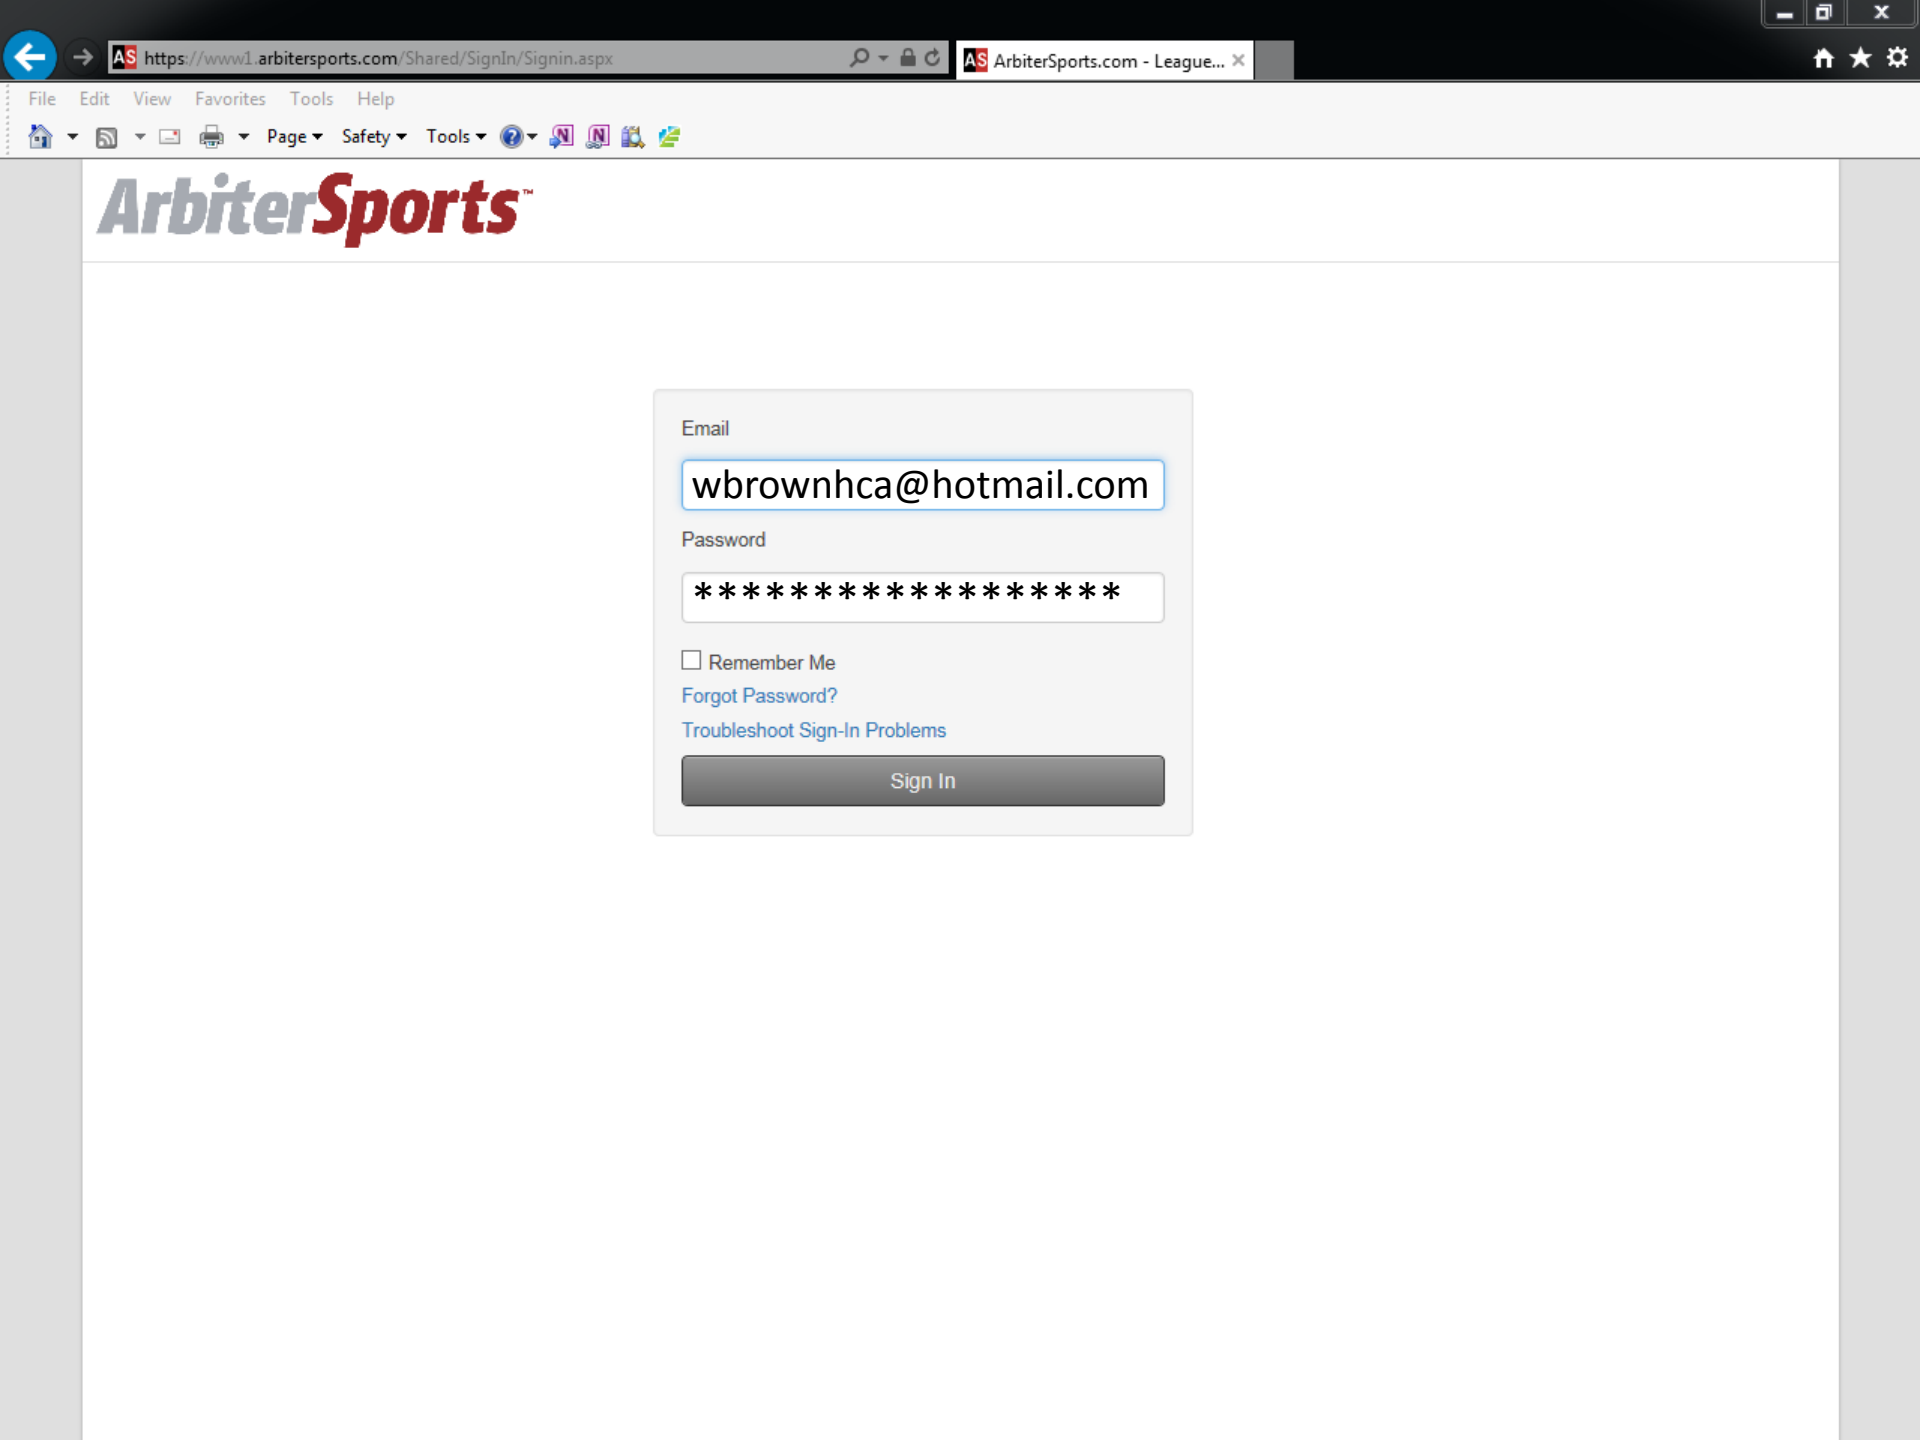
https://www1.arbitersports.com/Shared/SignIn/Signin.aspx

ArbiterSports.com - League...

File Edit View Favorites Tools Help

Page Safety Tools

ArbiterSports™

Email

wbrownhca@hotmail.com

Password

******************

Remember Me

Forgot Password?

Troubleshoot Sign-In Problems

Sign In